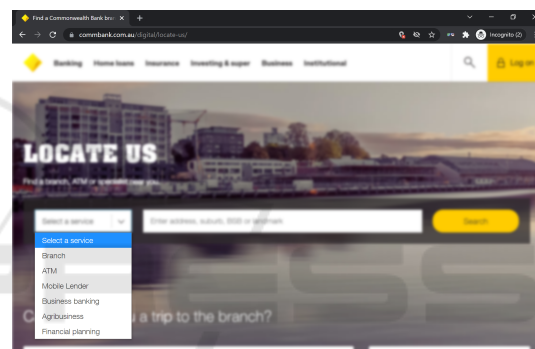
Find a Commonwealth Bank bra ×
+
commbank.com.au/digital/locate-us/
Incognito (2)
Banking Home loans Insurance Investing & super Business Institutional
Log on
LOCATE US
Find a branch, ATM or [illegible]
Select a service
Enter address, suburb, 2035 or landmark
Search
Select a service
Branch
ATM
Mobile Lender
Business banking
Agribusiness
Financial planning
C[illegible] u a trip to the branch?